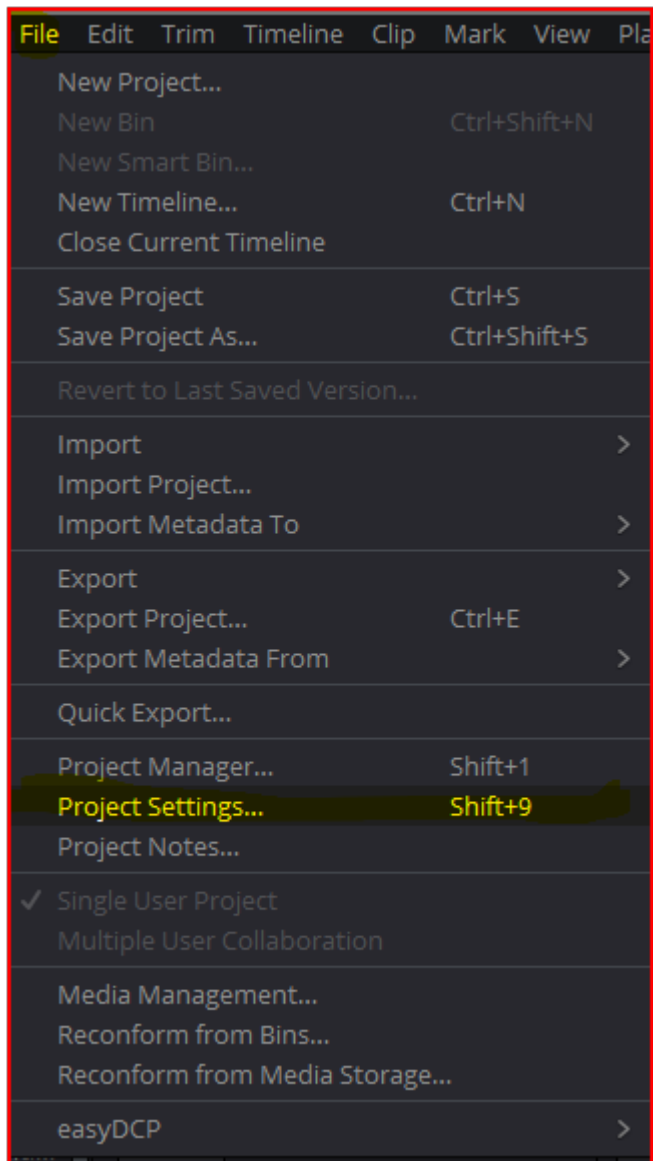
File Edit Trim Timeline Clip Mark View Pla

New Project...
New Bin Ctrl+Shift+N
New Smart Bin...
New Timeline... Ctrl+N
Close Current Timeline

Save Project Ctrl+S
Save Project As... Ctrl+Shift+S

Revert to Last Saved Version...

Import
Import Project...
Import Metadata To

Export
Export Project... Ctrl+E
Export Metadata From

Quick Export...

Project Manager... Shift+1
Project Settings... Shift+9
Project Notes...

✓ Single User Project
Multiple User Collaboration

Media Management...
Reconform from Bins...
Reconform from Media Storage...

easyDCP